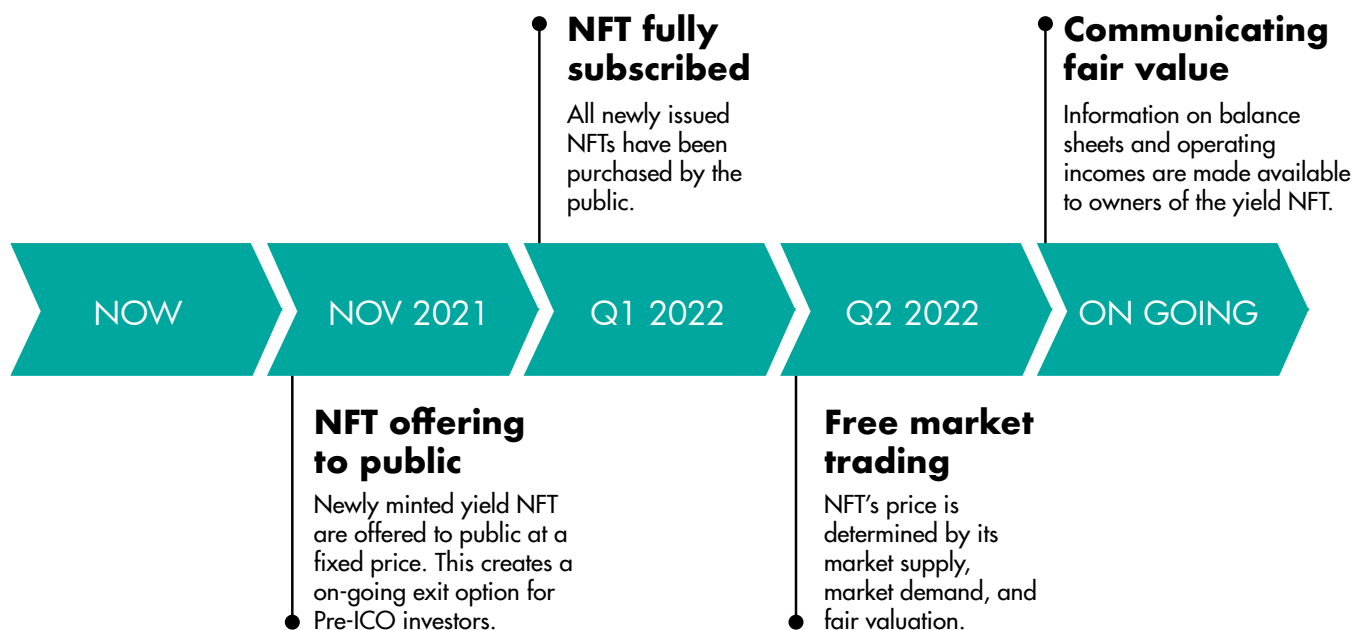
NOW

NOV 2021

NFT offering to public

Newly minted yield NFT are offered to public at a fixed price. This creates a on-going exit option for Pre-ICO investors.

Q1 2022

NFT fully subscribed

All newly issued NFTs have been purchased by the public.

Q2 2022

Free market trading

NFT's price is determined by its market supply, market demand, and fair valuation.

ON GOING

Communicating fair value

Information on balance sheets and operating incomes are made available to owners of the yield NFT.